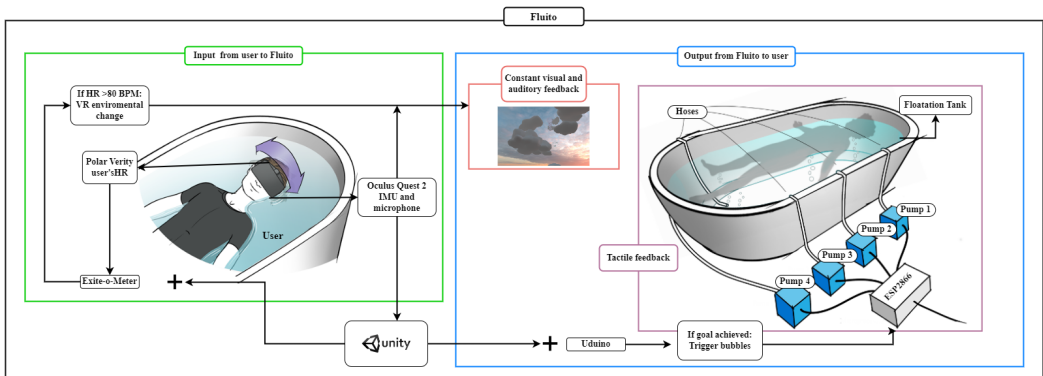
Fluito

Input from user to Fluito

If HR >80 BPM: VR enviromental change

Polar Verity user'sHR

Oculus Quest 2 IMU and microphone

User

Exite-o-Meter

+

unity

Output from Fluito to user

Constant visual and auditory feedback

Hoses

Floatation Tank

Pump 1

Pump 2

Pump 3

Pump 4

Tactile feedback

ESP2866

+

Uduino

If goal achieved: Trigger bubbles